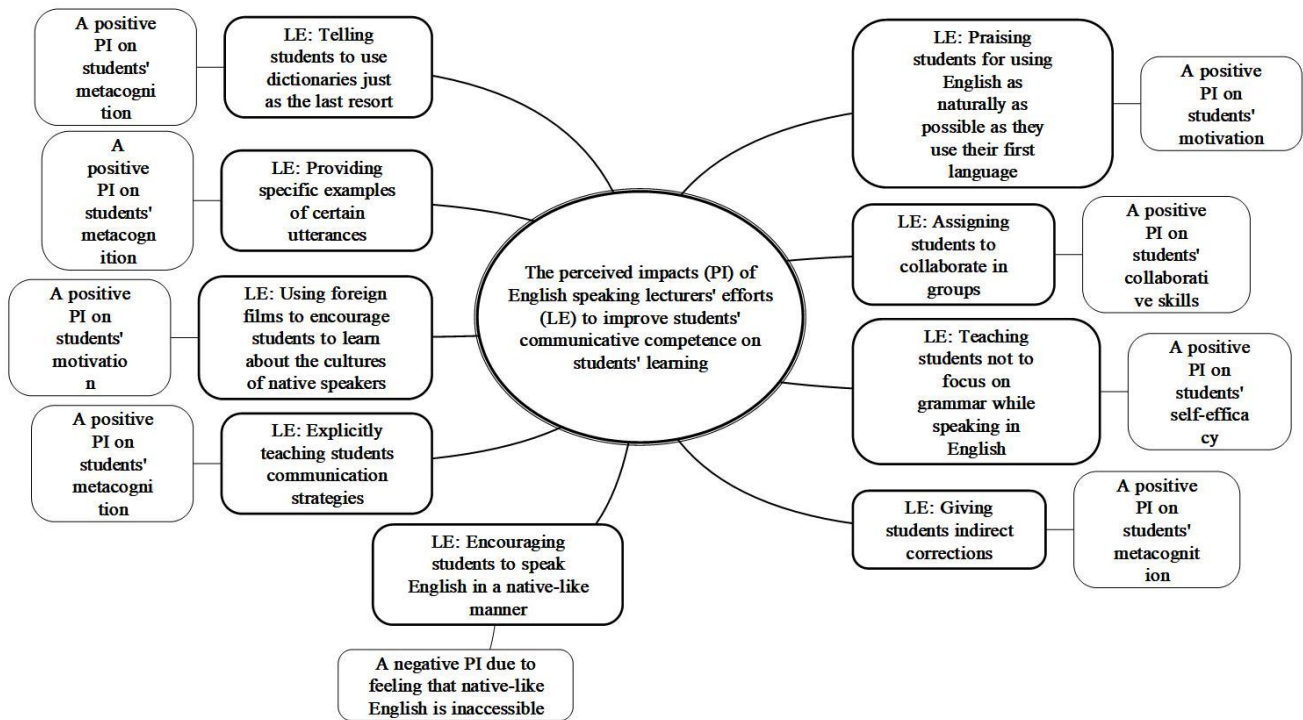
The perceived impacts (PI) of English speaking lecturers' efforts (LE) to improve students' communicative competence on students' learning

LE: Telling students to use dictionaries just as the last resort

A positive PI on students' metacognition

LE: Providing specific examples of certain utterances

A positive PI on students' metacognition

LE: Using foreign films to encourage students to learn about the cultures of native speakers

A positive PI on students' motivation

LE: Explicitly teaching students communication strategies

A positive PI on students' metacognition

LE: Encouraging students to speak English in a native-like manner

A negative PI due to feeling that native-like English is inaccessible

LE: Praising students for using English as naturally as possible as they use their first language

A positive PI on students' motivation

LE: Assigning students to collaborate in groups

A positive PI on students' collaborative skills

LE: Teaching students not to focus on grammar while speaking in English

A positive PI on students' self-efficacy

LE: Giving students indirect corrections

A positive PI on students' metacognition